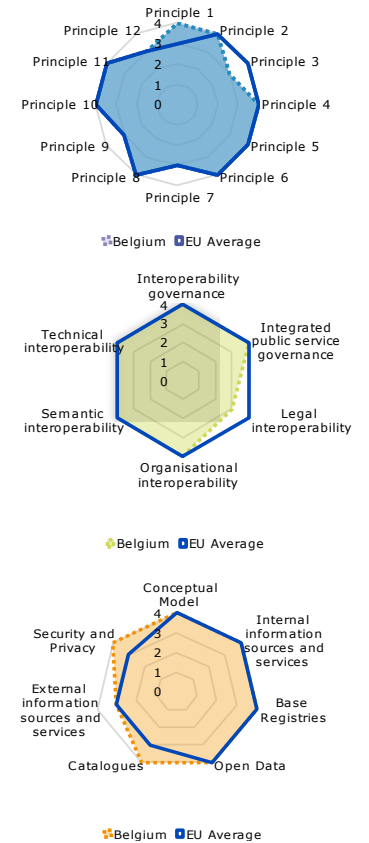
Principle 1
Principle 2
Principle 3
Principle 4
Principle 5
Principle 6
Principle 7
Principle 8
Principle 9
Principle 10
Principle 11
Principle 12
4
3
2
1
0

Belgium EU Average

Interoperability governance
Integrated public service governance
Legal interoperability
Organisational interoperability
Semantic interoperability
Technical interoperability
4
3
2
1
0

Belgium EU Average

Conceptual Model
Internal information sources and services
Base Registries
Open Data
Catalogues
External information sources and services
Security and Privacy
4
3
2
1
0

Belgium EU Average